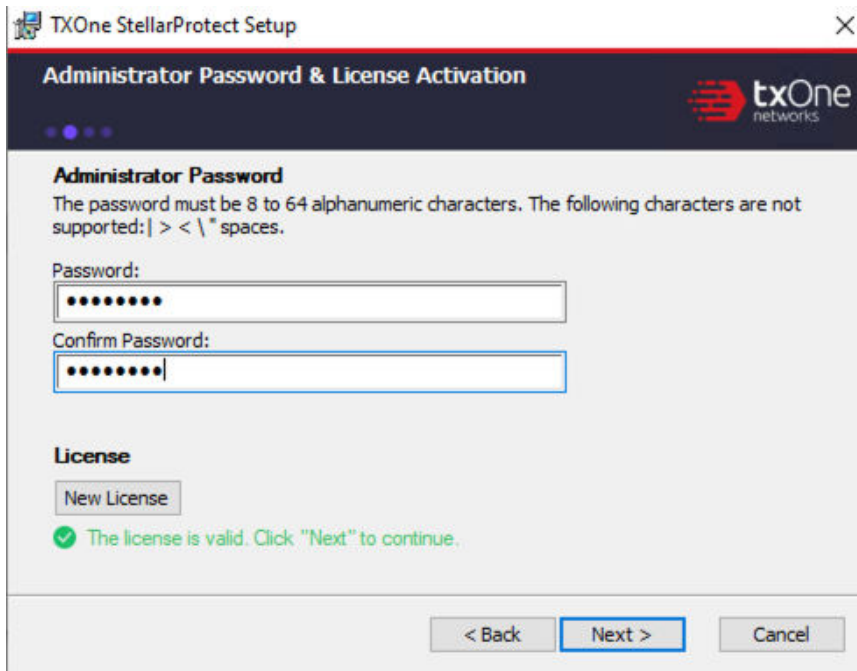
TXOne StellarProtect Setup

Administrator Password & License Activation

txOne networks

Administrator Password

The password must be 8 to 64 alphanumeric characters. The following characters are not supported: | > < \ " spaces.

Password:

••••••••

Confirm Password:

••••••••

License

New License

The license is valid. Click "Next" to continue.

< Back

Next >

Cancel